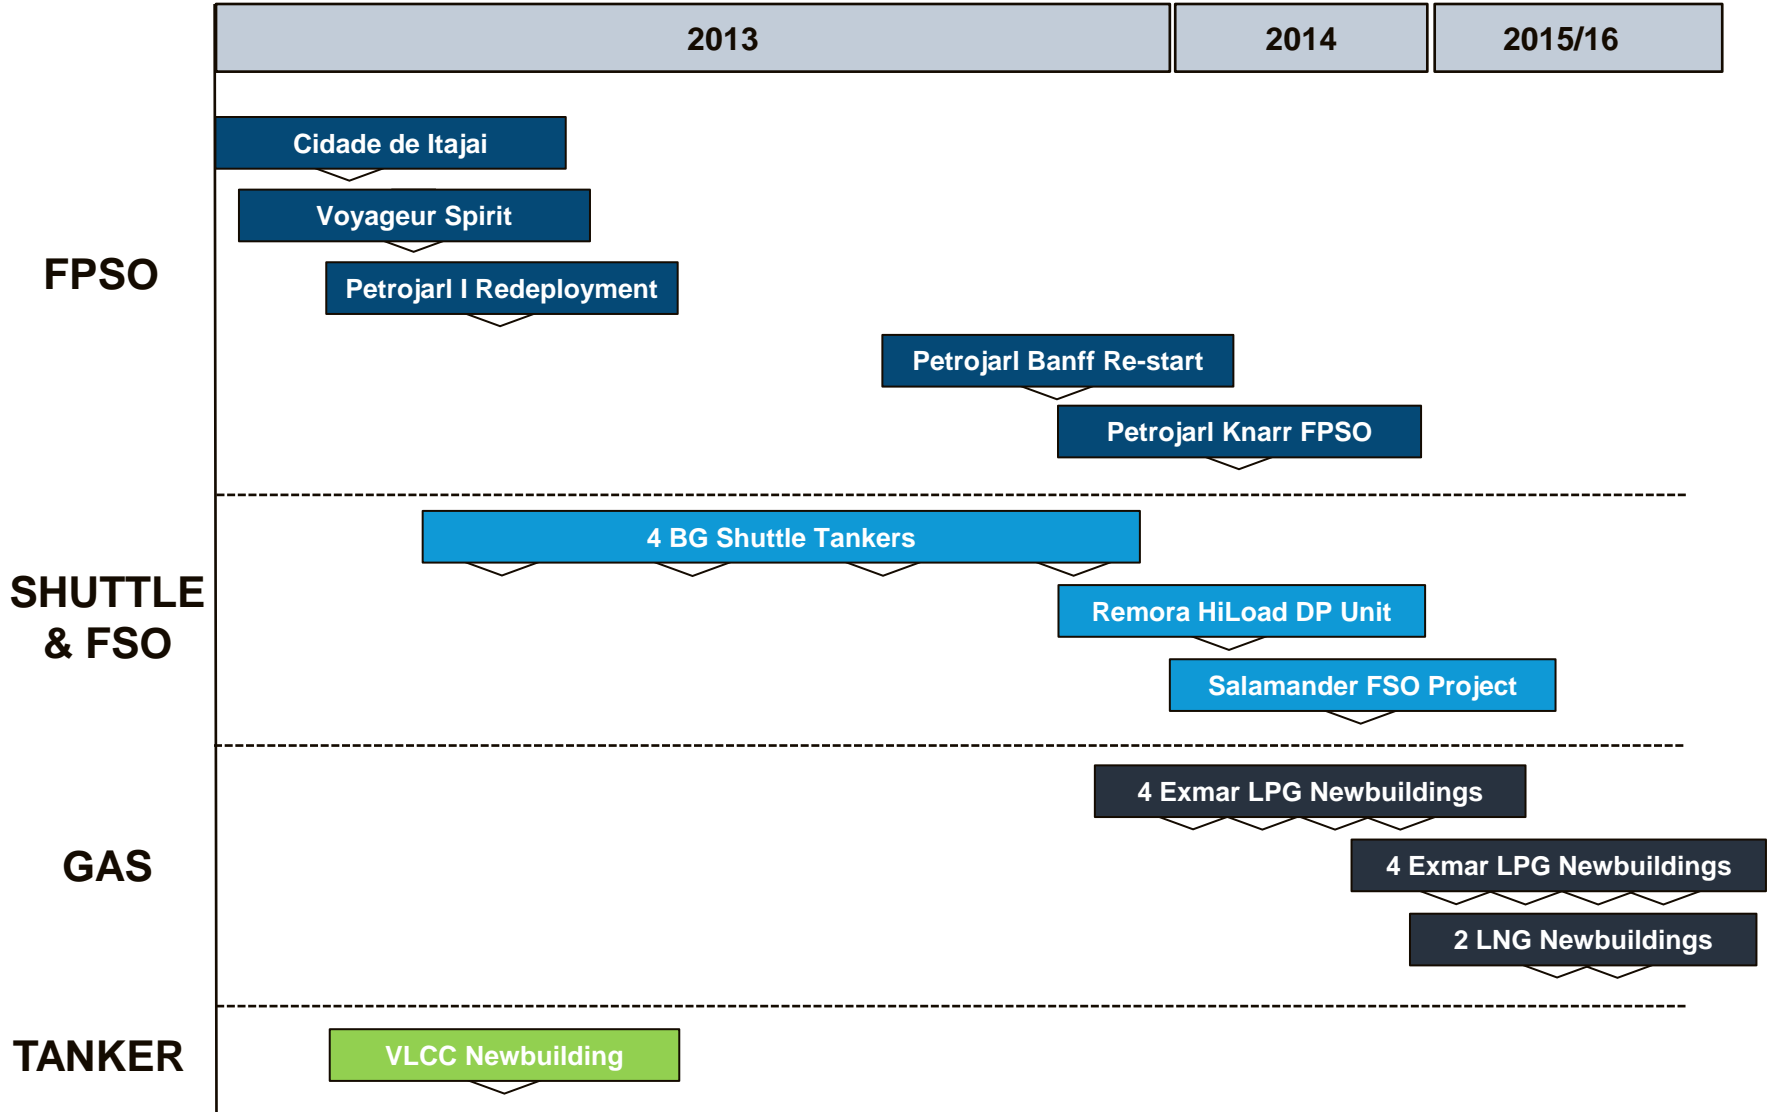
| 2013 | 2014 | 2015/16 |
|---|---|---|

FPSO

Cidade de Itajai

Voyageur Spirit

Petrojarl I Redeployment

Petrojarl Banff Re-start

Petrojarl Knarr FPSO

SHUTTLE & FSO

4 BG Shuttle Tankers

Remora HiLoad DP Unit

Salamander FSO Project

GAS

4 Exmar LPG Newbuildings

4 Exmar LPG Newbuildings

2 LNG Newbuildings

TANKER

VLCC Newbuilding